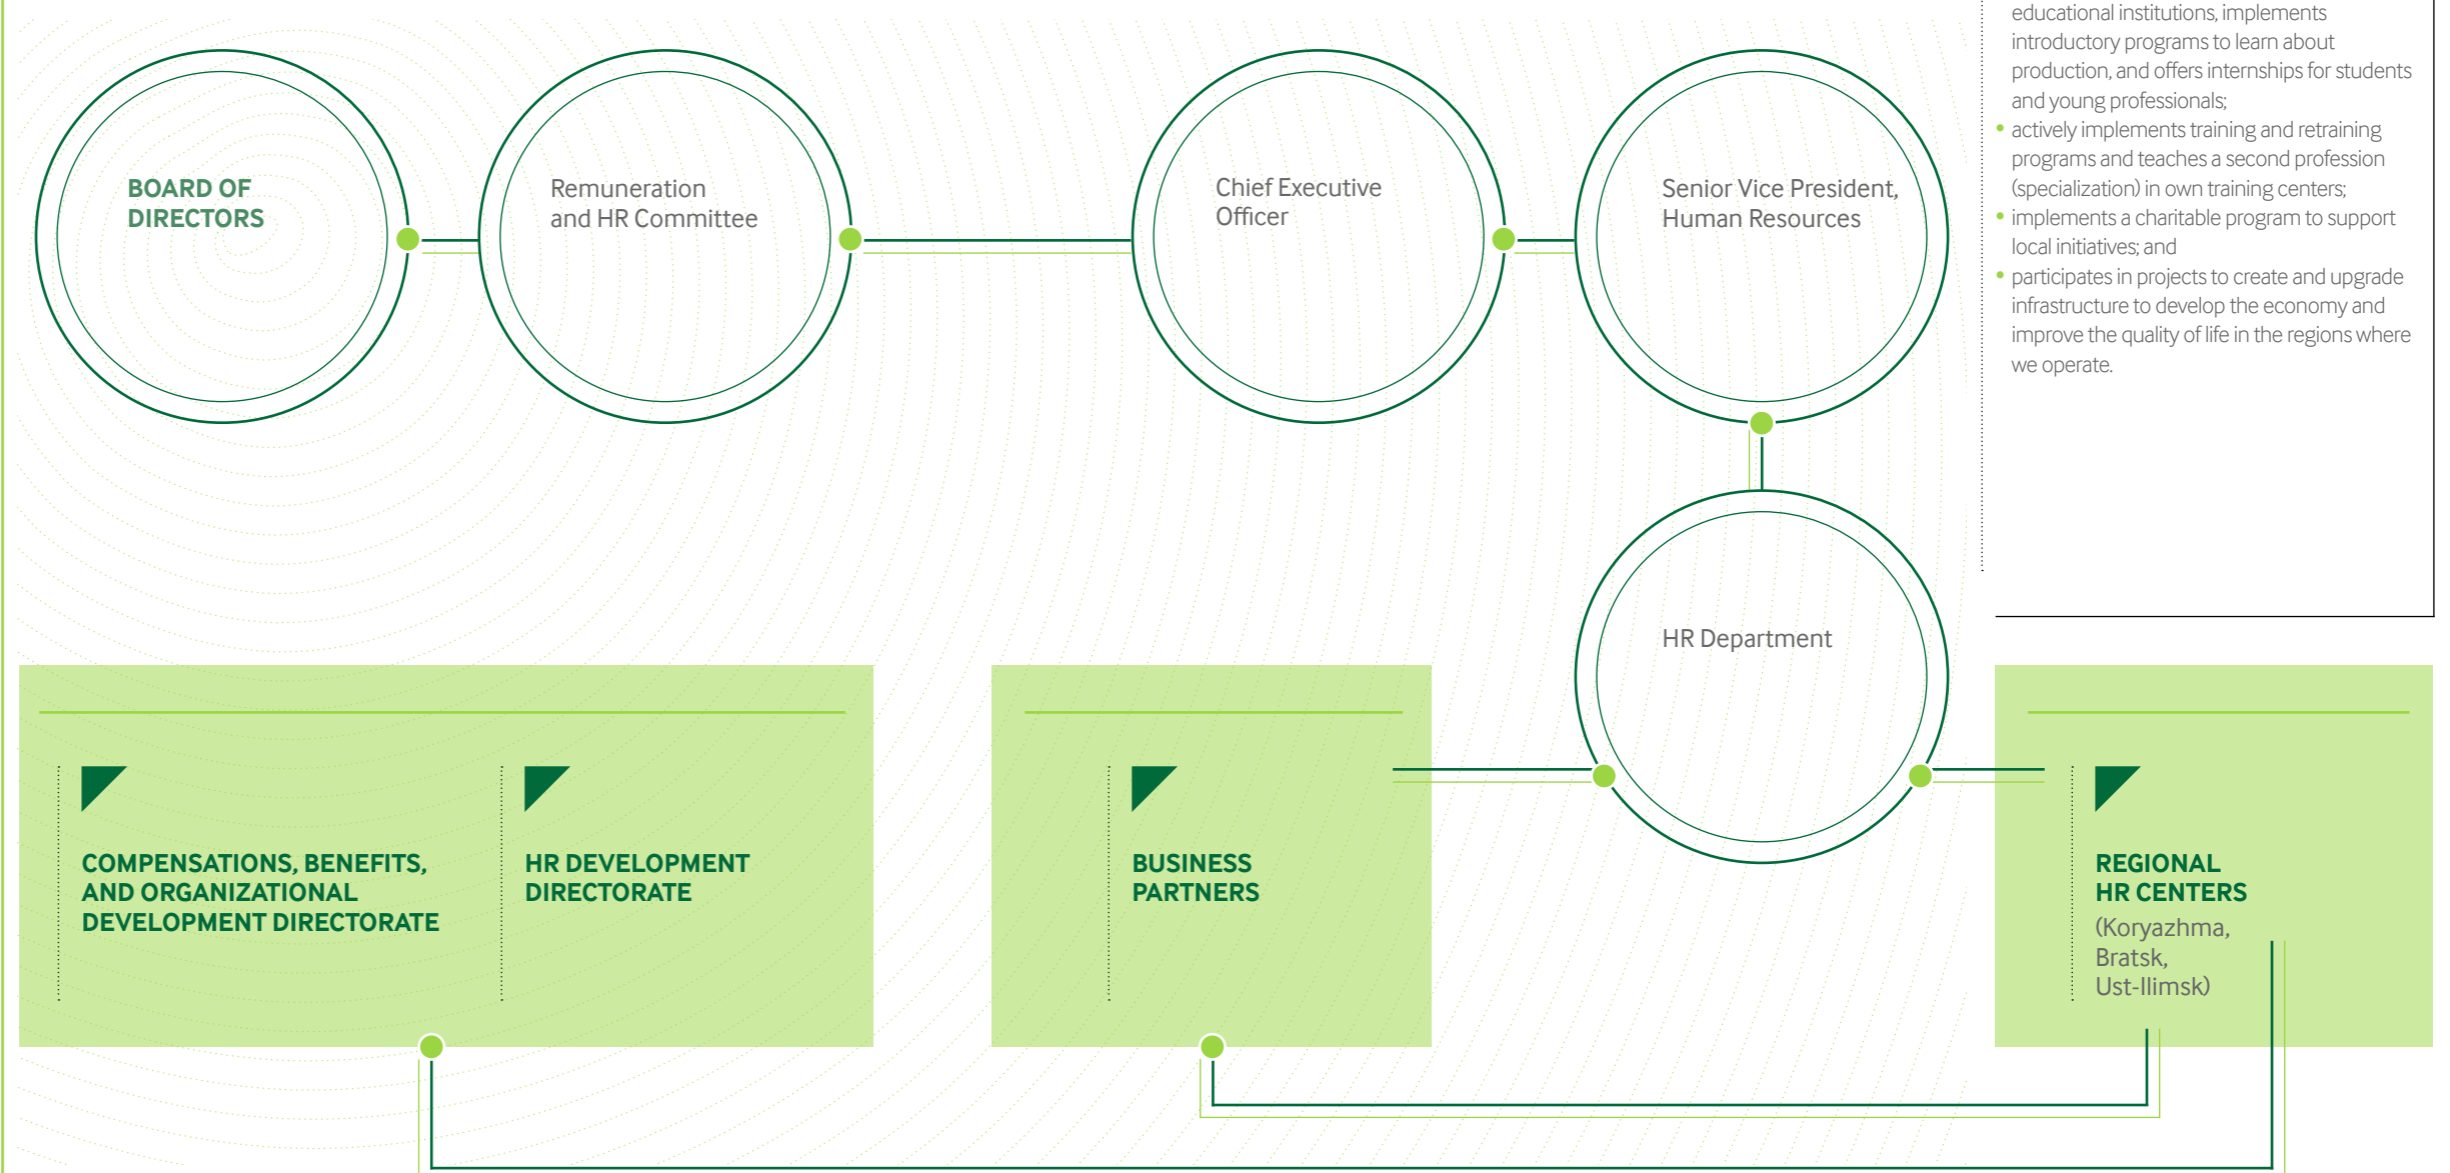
educational institutions, implements introductory programs to learn about production, and offers internships for students and young professionals;

• actively implements training and retraining programs and teaches a second profession (specialization) in own training centers;

• implements a charitable program to support local initiatives; and

• participates in projects to create and upgrade infrastructure to develop the economy and improve the quality of life in the regions where we operate.

BOARD OF DIRECTORS

Remuneration and HR Committee

Chief Executive Officer

Senior Vice President, Human Resources

HR Department

COMPENSATIONS, BENEFITS, AND ORGANIZATIONAL DEVELOPMENT DIRECTORATE

HR DEVELOPMENT DIRECTORATE

BUSINESS PARTNERS

REGIONAL HR CENTERS (Koryazhma, Bratsk, Ust-Ilimsk)